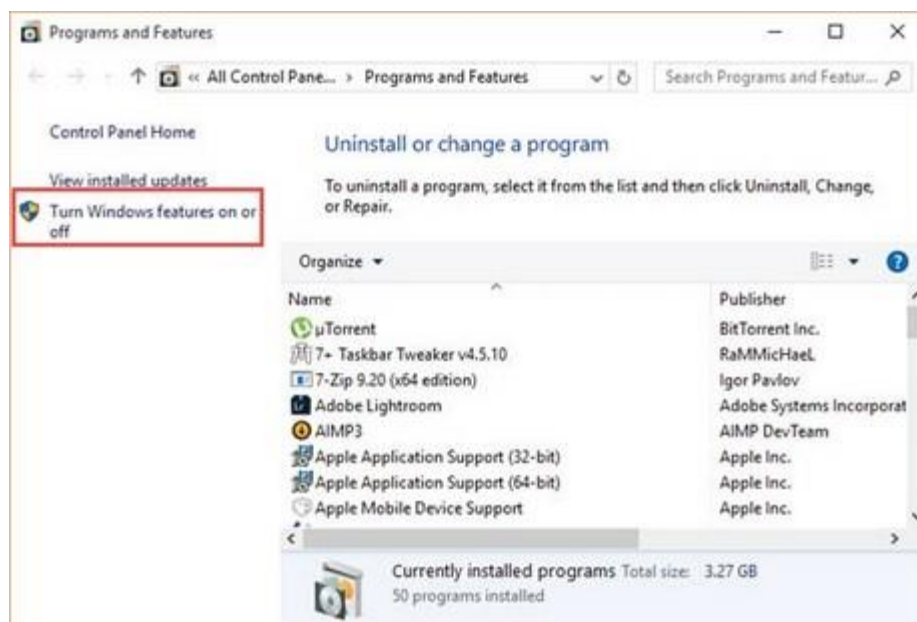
Programs and Features

« All Control Pane... › Programs and Features

Search Programs and Featur...

Control Panel Home

View installed updates

Turn Windows features on or off

Uninstall or change a program

To uninstall a program, select it from the list and then click Uninstall, Change, or Repair.

Organize ▾

| Name | Publisher |
|---|---|
| µTorrent | BitTorrent Inc. |
| 7+ Taskbar Tweaker v4.5.10 | RaMMicHaeL |
| 7-Zip 9.20 (x64 edition) | Igor Pavlov |
| Adobe Lightroom | Adobe Systems Incorporat |
| AIMP3 | AIMP DevTeam |
| Apple Application Support (32-bit) | Apple Inc. |
| Apple Application Support (64-bit) | Apple Inc. |
| Apple Mobile Device Support | Apple Inc. |

Currently installed programs Total size: 3.27 GB
50 programs installed